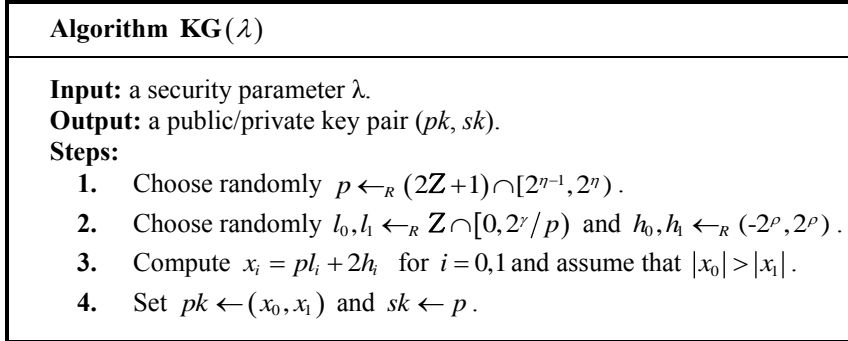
**Algorithm KG($\lambda$)**

**Input:** a security parameter λ.
**Output:** a public/private key pair (*pk*, *sk*).
**Steps:**
1. Choose randomly $p \leftarrow_R (2\mathbb{Z}+1) \cap [2^{\eta-1}, 2^{\eta})$.
2. Choose randomly $l_0, l_1 \leftarrow_R \mathbb{Z} \cap [0, 2^{\gamma}/p)$ and $h_0, h_1 \leftarrow_R (-2^{\rho}, 2^{\rho})$.
3. Compute $x_i = pl_i + 2h_i$ for $i = 0,1$ and assume that $|x_0| > |x_1|$.
4. Set $pk \leftarrow (x_0, x_1)$ and $sk \leftarrow p$.